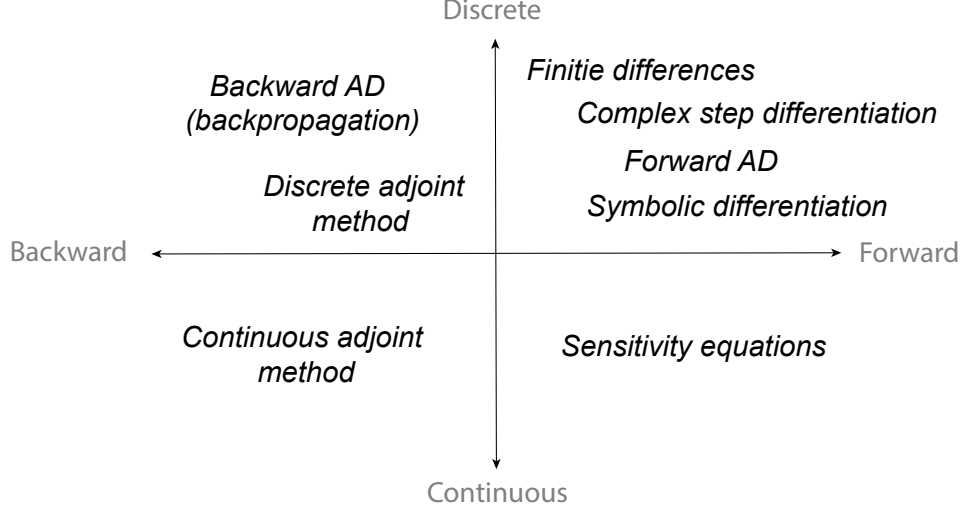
Discrete

Backward AD (backpropagation)

Finitie differences

Complex step differentiation

Forward AD

Discrete adjoint method

Symbolic differentiation

Backward

Forward

Continuous adjoint method

Sensitivity equations

Continuous